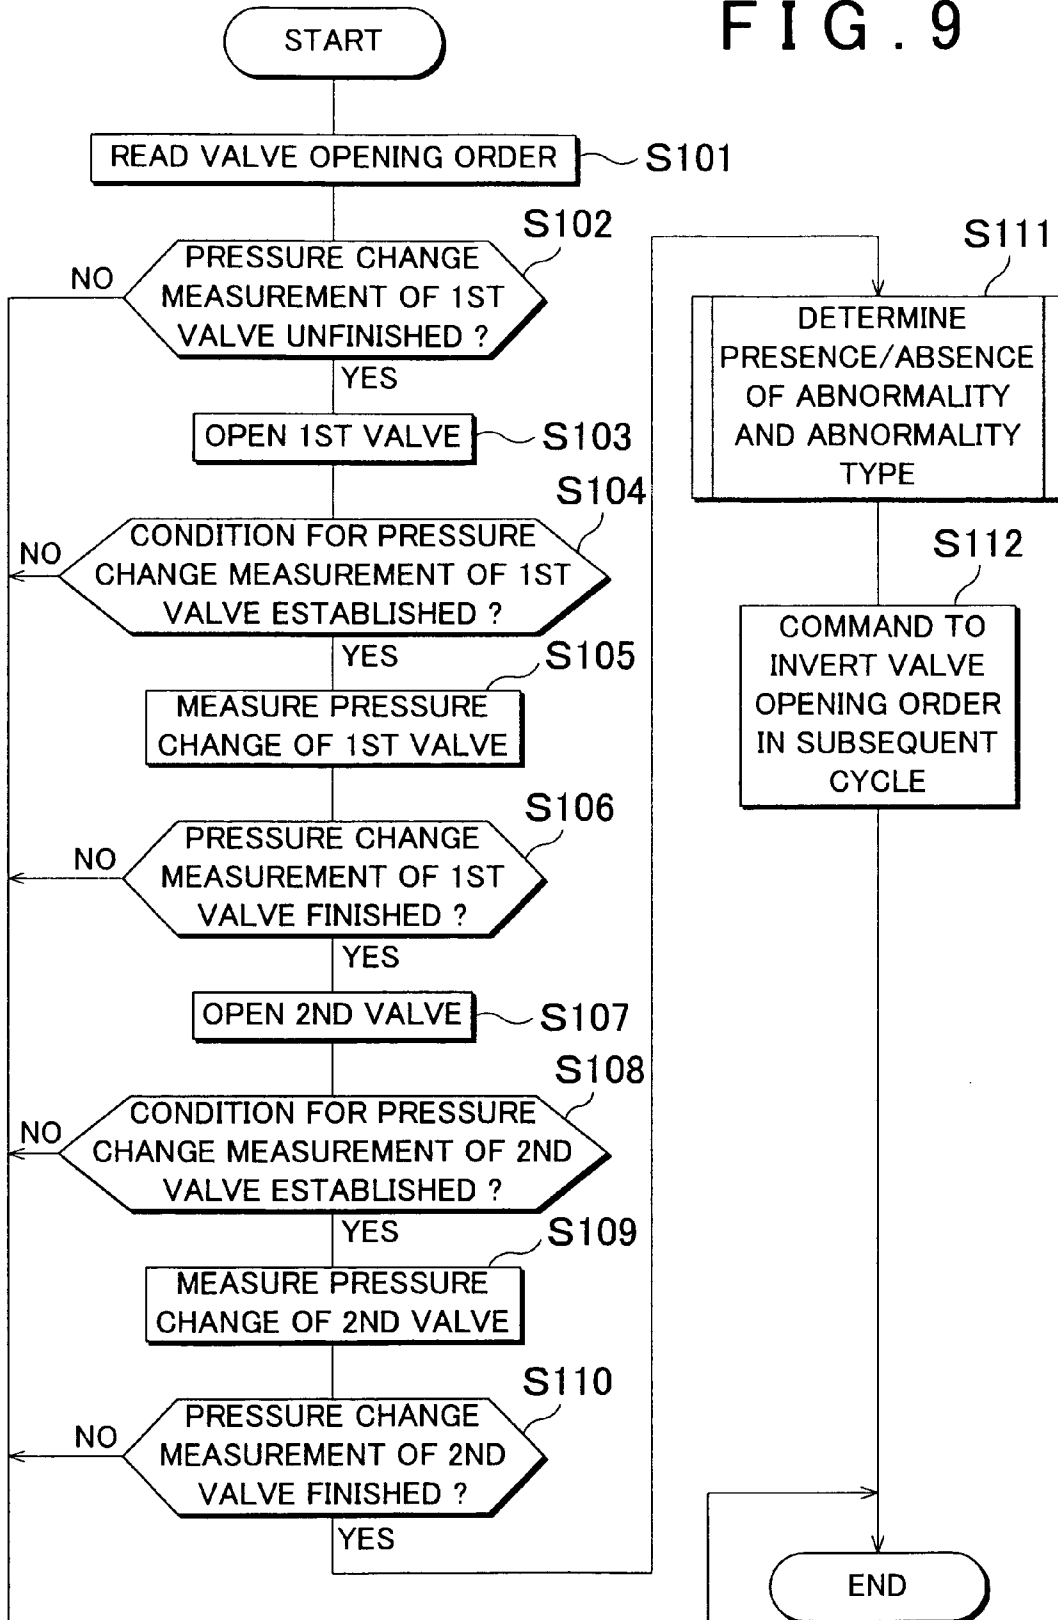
F I G . 9

START

READ VALVE OPENING ORDER
S101

S102
PRESSURE CHANGE MEASUREMENT OF 1ST VALVE UNFINISHED ?
NO
YES

OPEN 1ST VALVE
S103

S104
CONDITION FOR PRESSURE CHANGE MEASUREMENT OF 1ST VALVE ESTABLISHED ?
NO
YES

S105
MEASURE PRESSURE CHANGE OF 1ST VALVE

S106
PRESSURE CHANGE MEASUREMENT OF 1ST VALVE FINISHED ?
NO
YES

OPEN 2ND VALVE
S107

S108
CONDITION FOR PRESSURE CHANGE MEASUREMENT OF 2ND VALVE ESTABLISHED ?
NO
YES

S109
MEASURE PRESSURE CHANGE OF 2ND VALVE

S110
PRESSURE CHANGE MEASUREMENT OF 2ND VALVE FINISHED ?
NO
YES

S111
DETERMINE PRESENCE/ABSENCE OF ABNORMALITY AND ABNORMALITY TYPE

S112
COMMAND TO INVERT VALVE OPENING ORDER IN SUBSEQUENT CYCLE

END